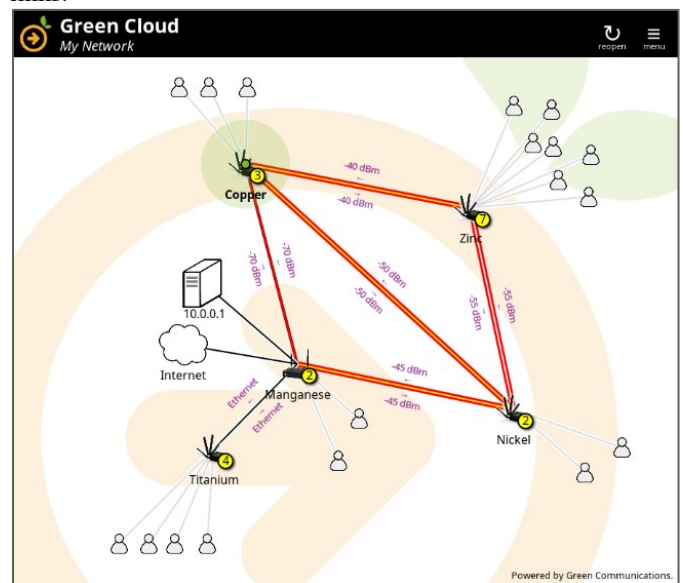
Green Cloud
My Network

reopen
menu

3
Copper

-40 dBm
-40 dBm

7
Zinc

-70 dBm
-70 dBm

-50 dBm
-50 dBm

-55 dBm
-55 dBm

10.0.0.1

Internet

2
Manganese

-45 dBm
-45 dBm

Ethernet
Ethernet

2
Nickel

4
Titanium

Powered by Green Communications.